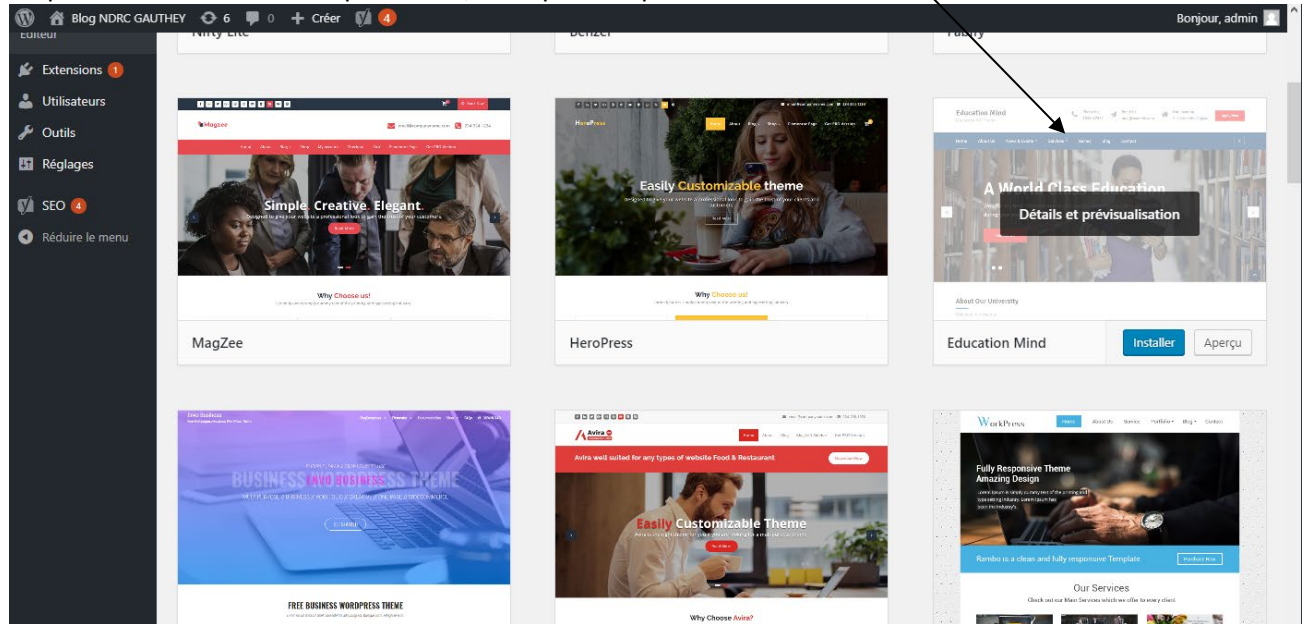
Blog NDRC GAUTHEY 6 0 Créer 4 Bonjour, admin

Éditeur
Extensions 1
Utilisateurs
Outils
Réglages
SEO 4
Réduire le menu

Nifty Lite
Benzer
Fabify

MagZee
Simple. Creative. Elegant.
Why Choose us!
MagZee

HeroPress
Easily Customizable theme
Why Choose us!
HeroPress

Education Mind
A World Class Education
Détails et prévisualisation
About Our University
Education Mind
Installer
Aperçu

Envo Business
BUSINESS WORDPRESS THEME
ENVO BUSINESS
FREE BUSINESS WORDPRESS THEME

Avira
Avira well suited for any types of website Food & Restaurant
Easily Customizable Theme
Why Choose Avira?

WorkPress
Fully Responsive Theme
Amazing Design
Rambo is a clean and fully responsive Template
Our Services
Check out our Main Services which we offer to every client